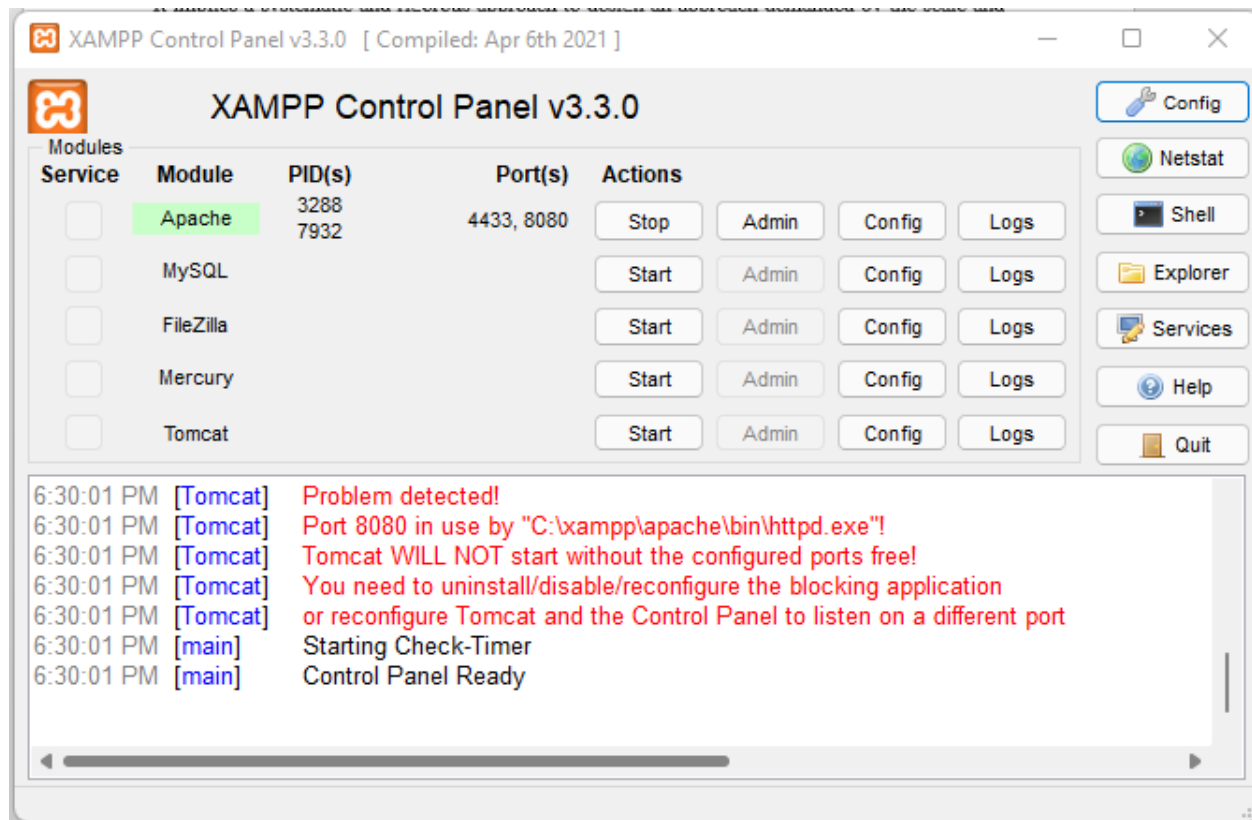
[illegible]

XAMPP Control Panel v3.3.0 [ Compiled: Apr 6th 2021 ]

XAMPP Control Panel v3.3.0

Config
Netstat
Shell
Explorer
Services
Help
Quit

Modules

| Service | Module | PID(s) | Port(s) | Actions | | | |
|---|---|---|---|---|---|---|---|
| | Apache | 3288 7932 | 4433, 8080 | Stop | Admin | Config | Logs |
| | MySQL | | | Start | Admin | Config | Logs |
| | FileZilla | | | Start | Admin | Config | Logs |
| | Mercury | | | Start | Admin | Config | Logs |
| | Tomcat | | | Start | Admin | Config | Logs |

6:30:01 PM [Tomcat] Problem detected!
6:30:01 PM [Tomcat] Port 8080 in use by "C:\xampp\apache\bin\httpd.exe"!
6:30:01 PM [Tomcat] Tomcat WILL NOT start without the configured ports free!
6:30:01 PM [Tomcat] You need to uninstall/disable/reconfigure the blocking application
6:30:01 PM [Tomcat] or reconfigure Tomcat and the Control Panel to listen on a different port
6:30:01 PM [main] Starting Check-Timer
6:30:01 PM [main] Control Panel Ready